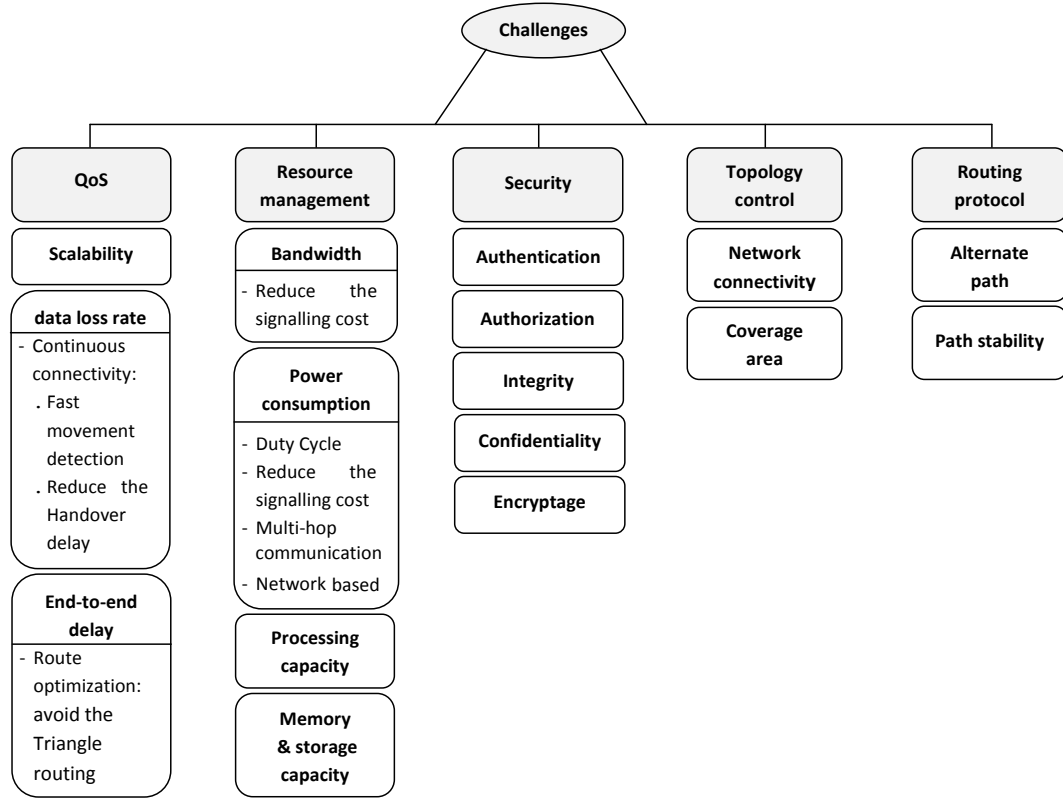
Challenges

QoS

Scalability

data loss rate
- Continuous connectivity:
. Fast movement detection
. Reduce the Handover delay

End-to-end delay
- Route optimization: avoid the Triangle routing

Resource management

Bandwidth
- Reduce the signalling cost

Power consumption
- Duty Cycle
- Reduce the signalling cost
- Multi-hop communication
- Network based

Processing capacity

Memory & storage capacity

Security

Authentication

Authorization

Integrity

Confidentiality

Encryptage

Topology control

Network connectivity

Coverage area

Routing protocol

Alternate path

Path stability